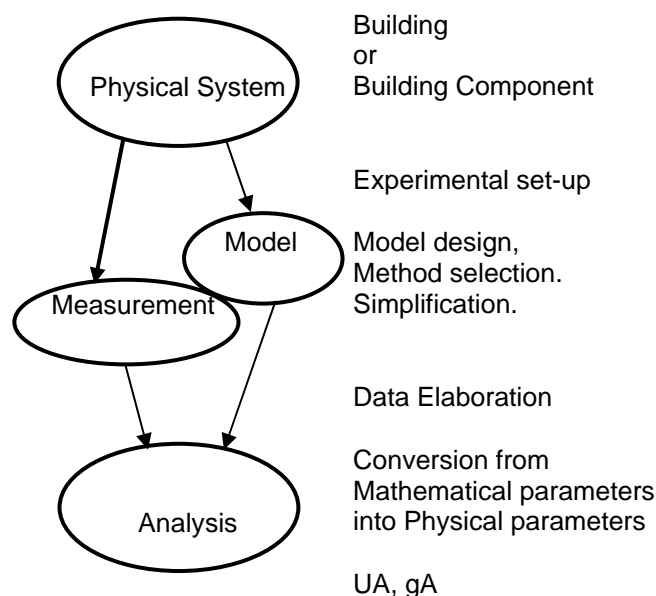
Physical System

Building
or
Building Component

Experimental set-up

Model

Model design,
Method selection.
Simplification.

Measurement

Data Elaboration

Analysis

Conversion from
Mathematical parameters
into Physical parameters

UA, gA